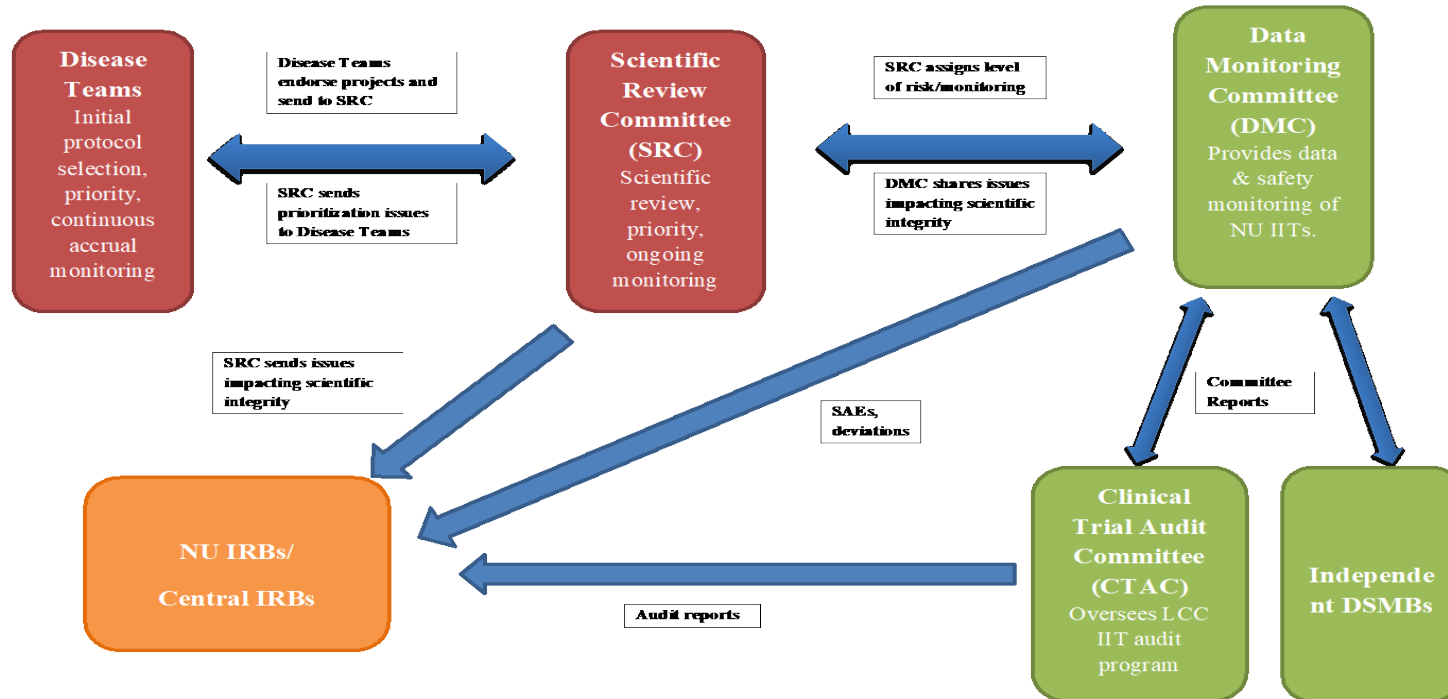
Disease Teams
Initial protocol selection, priority, continuous accrual monitoring

Disease Teams endorse projects and send to SRC

SRC sends prioritization issues to Disease Teams

Scientific Review Committee (SRC)
Scientific review, priority, ongoing monitoring

SRC assigns level of risk/monitoring

DMC shares issues impacting scientific integrity

Data Monitoring Committee (DMC)
Provides data & safety monitoring of NU IITs.

SRC sends issues impacting scientific integrity

SAEs, deviations

Committee Reports

NU IRBs/
Central IRBs

Audit reports

Clinical Trial Audit Committee (CTAC)
Oversees LCC IIT audit program

Independe nt DSMBs